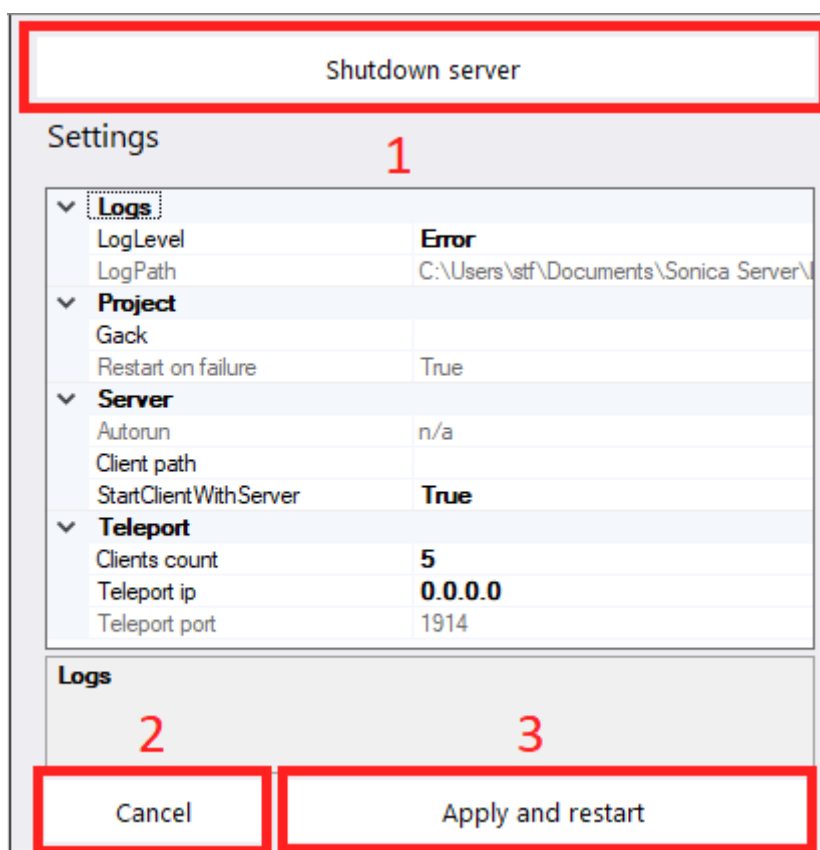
Shutdown server

Settings

1

| | |
|---|---|
| **Logs** | |
| LogLevel | **Error** |
| LogPath | C:\Users\stf\Documents\Sonica Server\ |
| **Project** | |
| Gack | |
| Restart on failure | True |
| **Server** | |
| Autorun | n/a |
| Client path | |
| StartClientWithServer | **True** |
| **Teleport** | |
| Clients count | **5** |
| Teleport ip | **0.0.0.0** |
| Teleport port | 1914 |

**Logs**

2

3

Cancel

Apply and restart